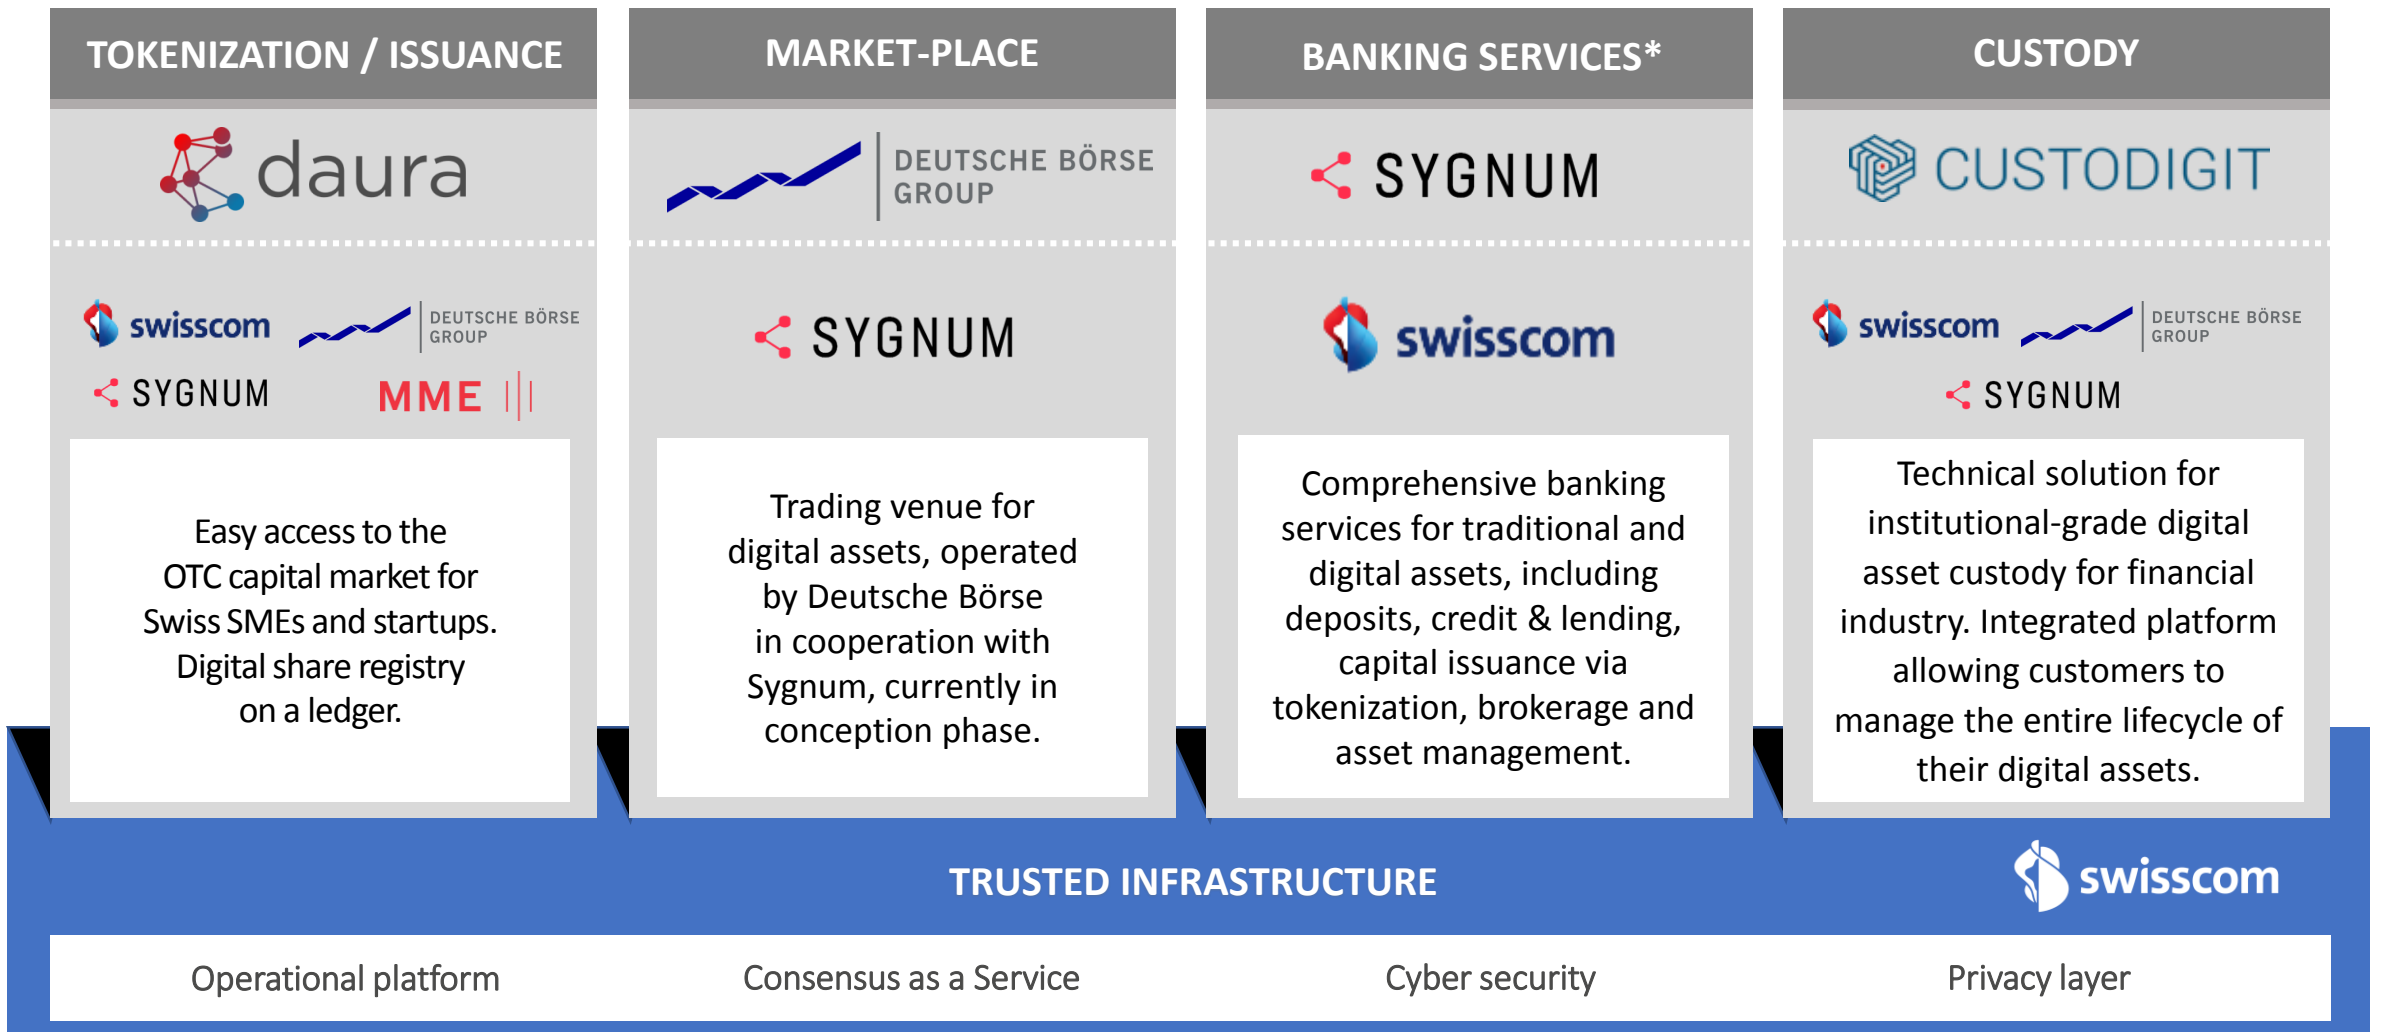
TOKENIZATION / ISSUANCE

daura

swisscom DEUTSCHE BÖRSE GROUP

SYGNUM MME

Easy access to the OTC capital market for Swiss SMEs and startups. Digital share registry on a ledger.

MARKET-PLACE

DEUTSCHE BÖRSE GROUP

SYGNUM

Trading venue for digital assets, operated by Deutsche Börse in cooperation with Sygnum, currently in conception phase.

BANKING SERVICES*

SYGNUM

swisscom

Comprehensive banking services for traditional and digital assets, including deposits, credit & lending, capital issuance via tokenization, brokerage and asset management.

CUSTODY

CUSTODIGIT

swisscom DEUTSCHE BÖRSE GROUP

SYGNUM

Technical solution for institutional-grade digital asset custody for financial industry. Integrated platform allowing customers to manage the entire lifecycle of their digital assets.

TRUSTED INFRASTRUCTURE

swisscom

Operational platform

Consensus as a Service

Cyber security

Privacy layer